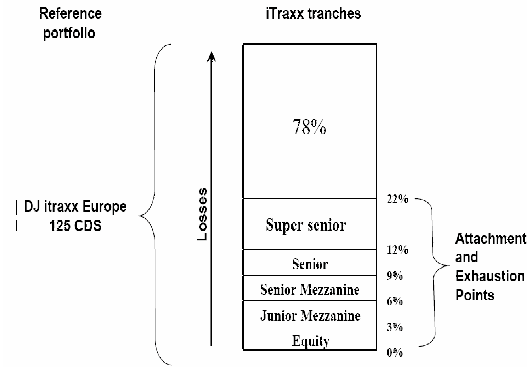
Reference portfolio

iTraxx tranches

DJ itraxx Europe
125 CDS

Losses

78%

Super senior

Senior

Senior Mezzanine

Junior Mezzanine

Equity

22%

12%

9%

6%

3%

0%

Attachment and Exhaustion Points